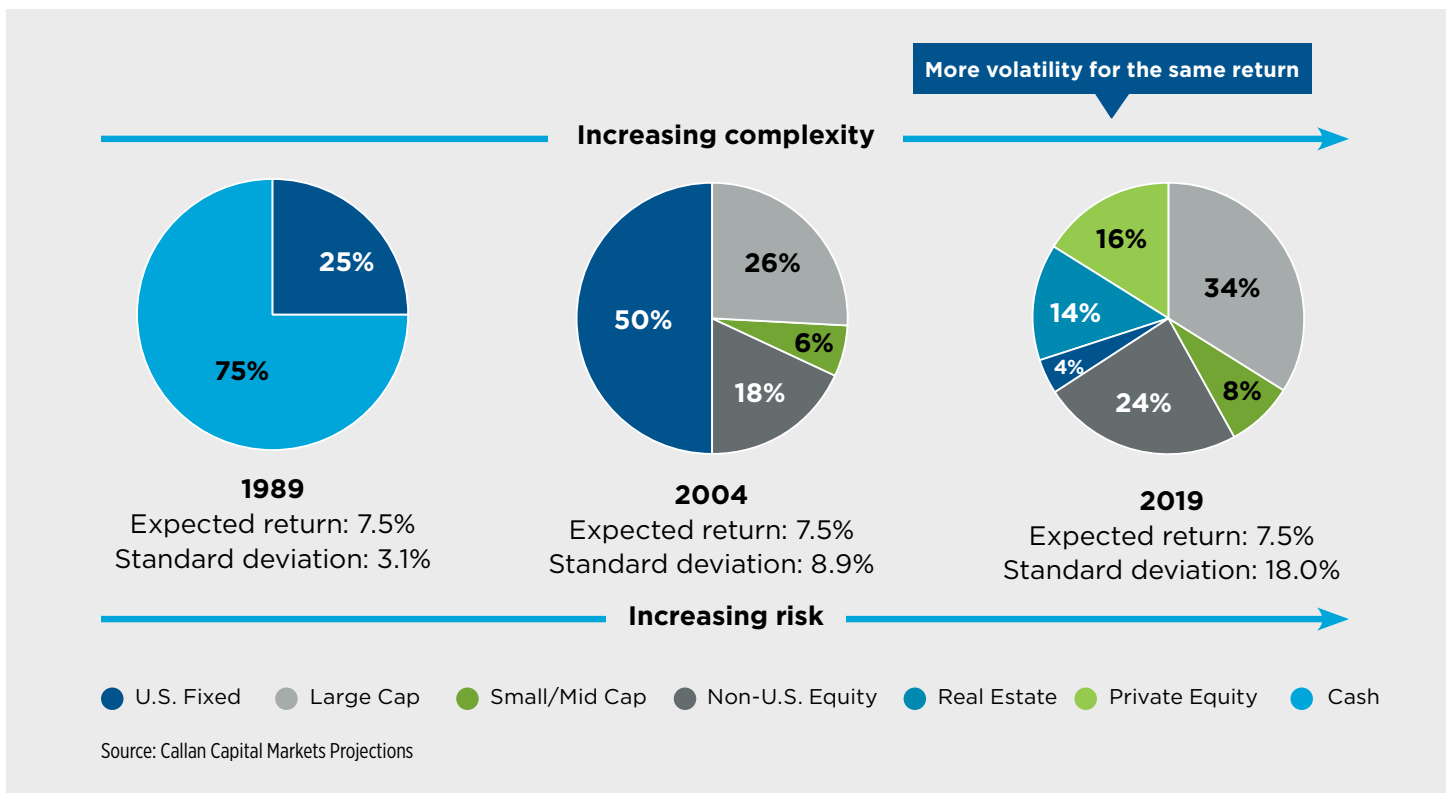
More volatility for the same return

Increasing complexity

25%

75%

1989
Expected return: 7.5%
Standard deviation: 3.1%

50%

26%

6%

18%

2004
Expected return: 7.5%
Standard deviation: 8.9%

16%

34%

14%

4%

8%

24%

2019
Expected return: 7.5%
Standard deviation: 18.0%

Increasing risk

U.S. Fixed Large Cap Small/Mid Cap Non-U.S. Equity Real Estate Private Equity Cash

Source: Callan Capital Markets Projections